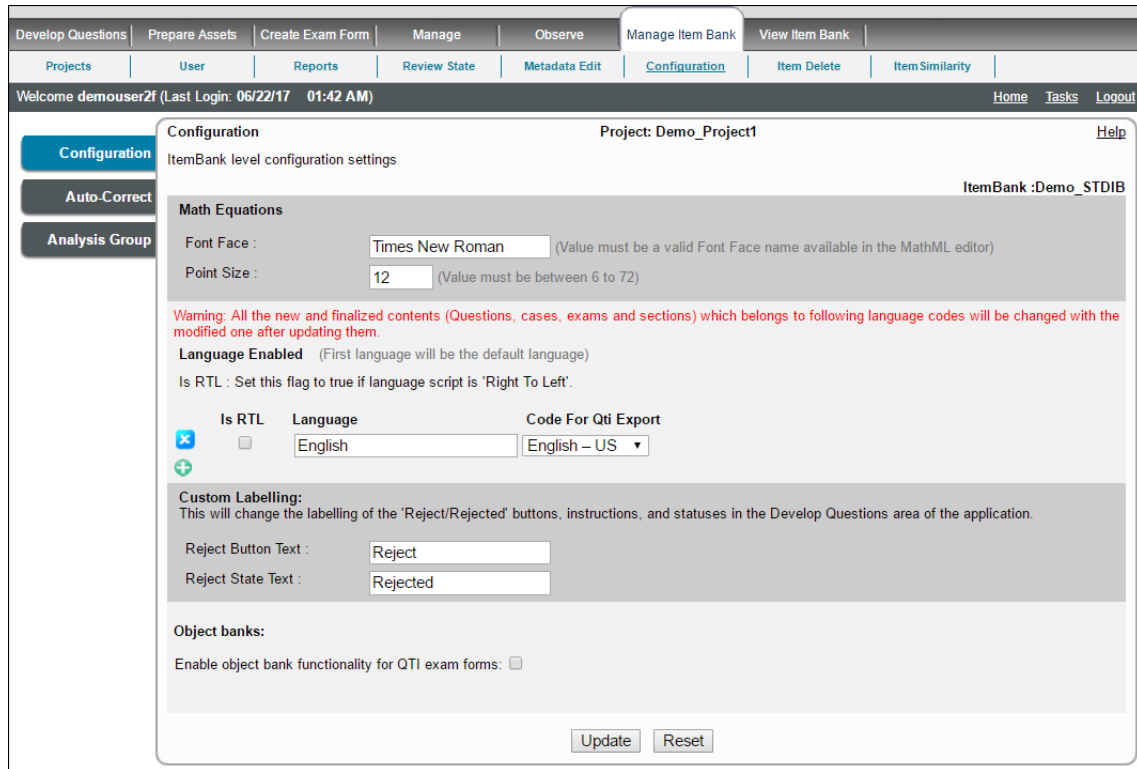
Develop Questions | Prepare Assets | Create Exam Form | Manage | Observe | Manage Item Bank | View Item Bank

Projects | User | Reports | Review State | Metadata Edit | Configuration | Item Delete | Item Similarity

Welcome demouser2f (Last Login: 06/22/17 01:42 AM)

Home Tasks Logout

Configuration

Auto-Correct

Analysis Group

Configuration

Project: Demo_Project1

Help

ItemBank level configuration settings

ItemBank :Demo_STDIB

Math Equations

Font Face : Times New Roman (Value must be a valid Font Face name available in the MathML editor)

Point Size : 12 (Value must be between 6 to 72)

Warning: All the new and finalized contents (Questions, cases, exams and sections) which belongs to following language codes will be changed with the modified one after updating them.

Language Enabled (First language will be the default language)

Is RTL : Set this flag to true if language script is 'Right To Left'.

| Is RTL | Language | Code For Qti Export |
|---|---|---|
| | English | English – US |

Custom Labelling:
This will change the labelling of the 'Reject/Rejected' buttons, instructions, and statuses in the Develop Questions area of the application.

Reject Button Text : Reject

Reject State Text : Rejected

Object banks:

Enable object bank functionality for QTI exam forms:

Update Reset